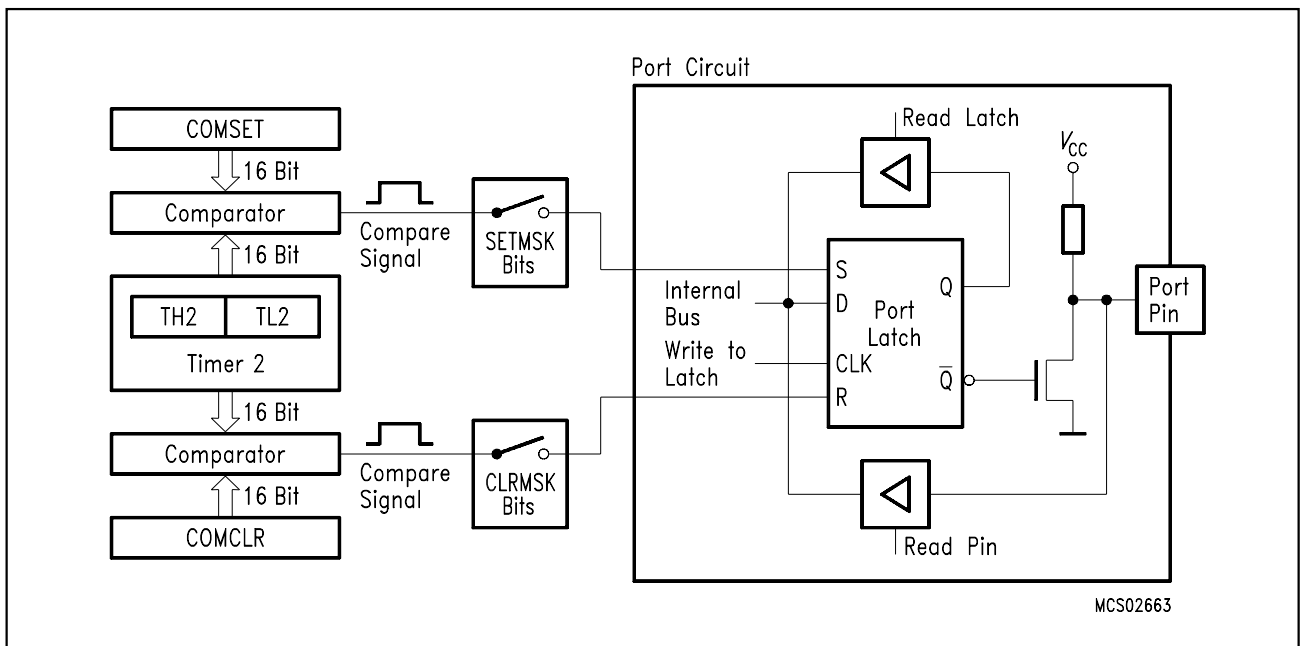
Port Circuit

COMSET

16 Bit

Comparator

16 Bit

TH2 TL2

Timer 2

16 Bit

Comparator

16 Bit

COMCLR

Compare Signal

SETMSK Bits

Compare Signal

CLRMSK Bits

Read Latch

$V_{CC}$

S

D

CLK

R

Port Latch

Q

$\overline{Q}$

Internal Bus

Write to Latch

Port Pin

Read Pin

MCS02663